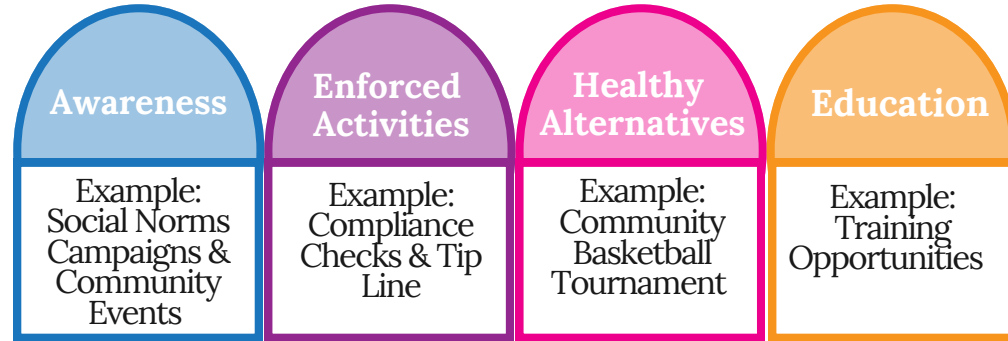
Awareness

Example: Social Norms Campaigns & Community Events

Enforced Activities

Example: Compliance Checks & Tip Line

Healthy Alternatives

Example: Community Basketball Tournament

Education

Example: Training Opportunities